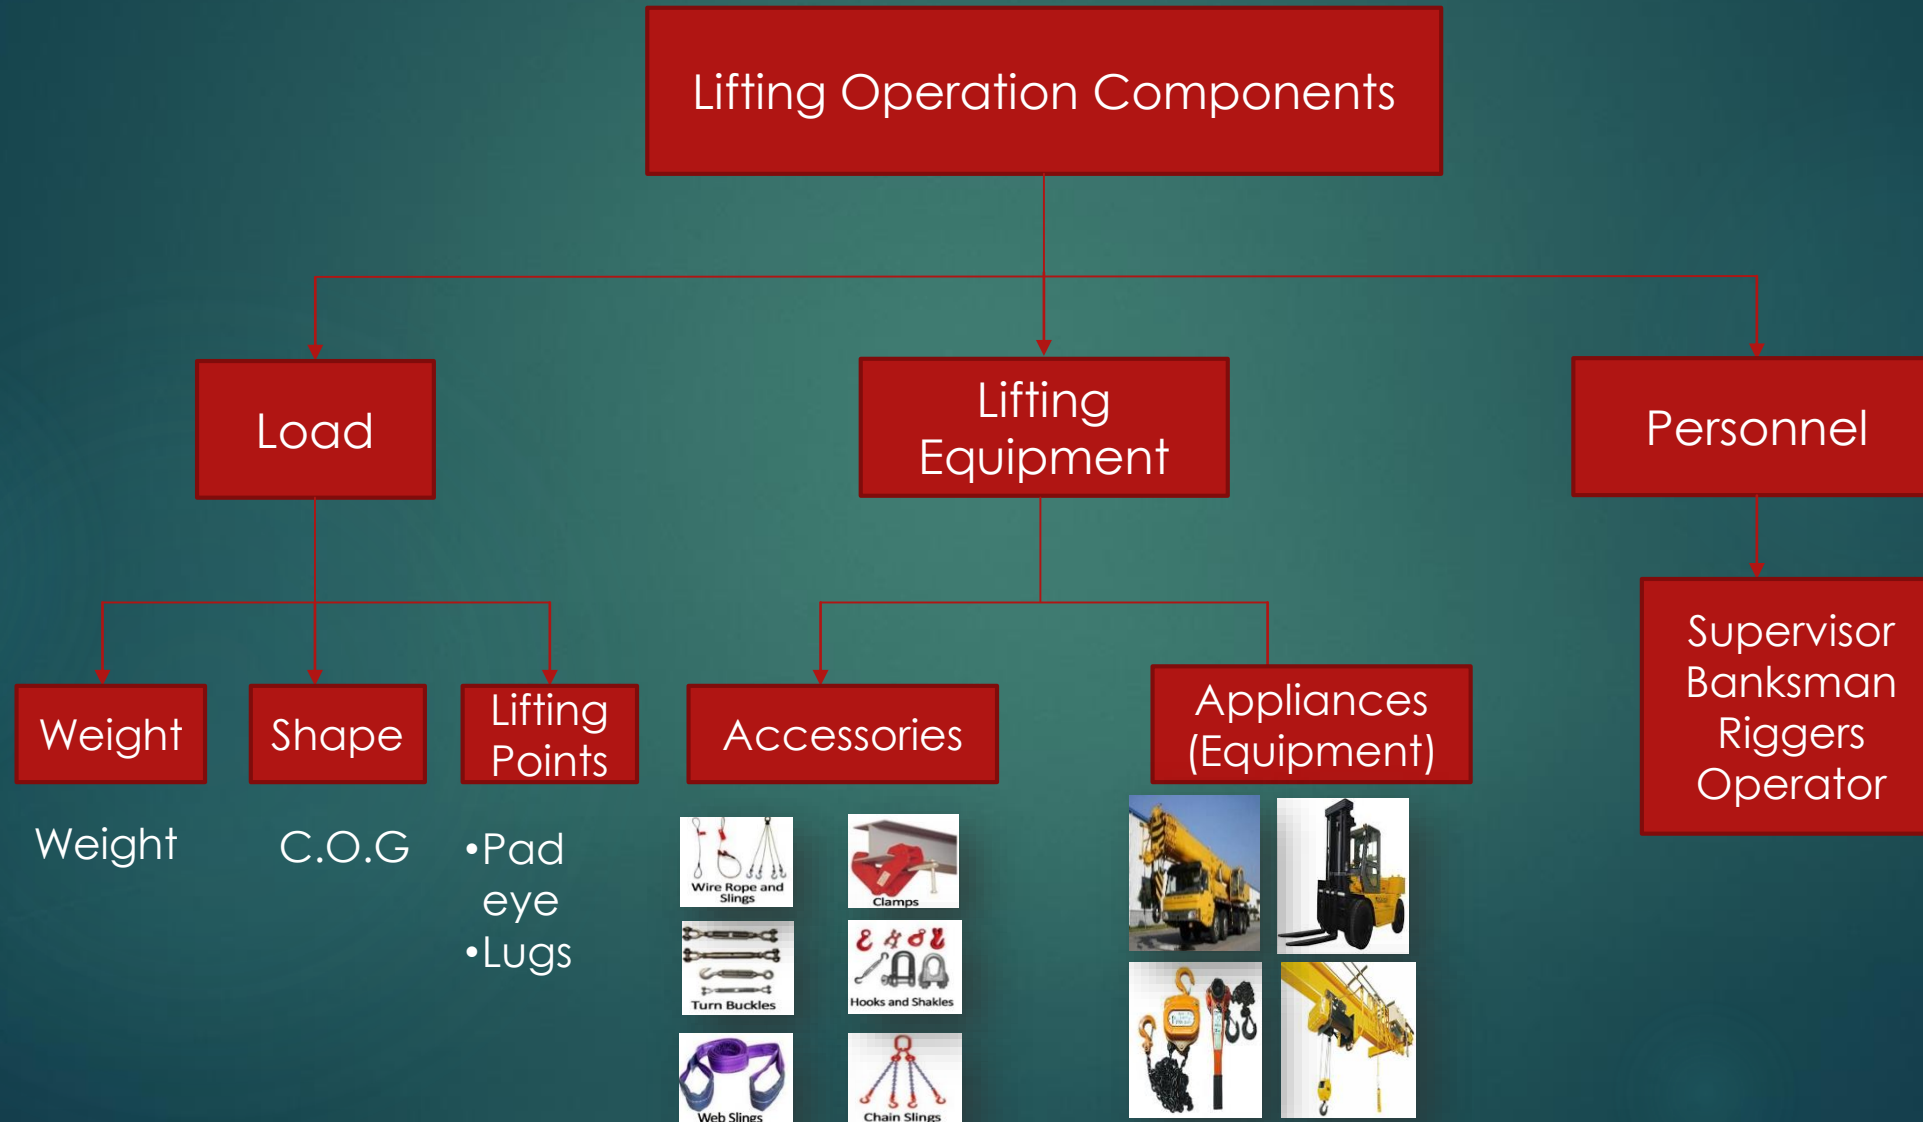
Lifting Operation Components

Load

Lifting Equipment

Personnel

Weight

Shape

Lifting Points

Accessories

Appliances (Equipment)

Supervisor
Banksman
Riggers
Operator

Weight

C.O.G

•Pad eye
•Lugs

Wire Rope and Slings

Clamps

Turn Buckles

Hooks and Shakles

Web Slings

Chain Slings